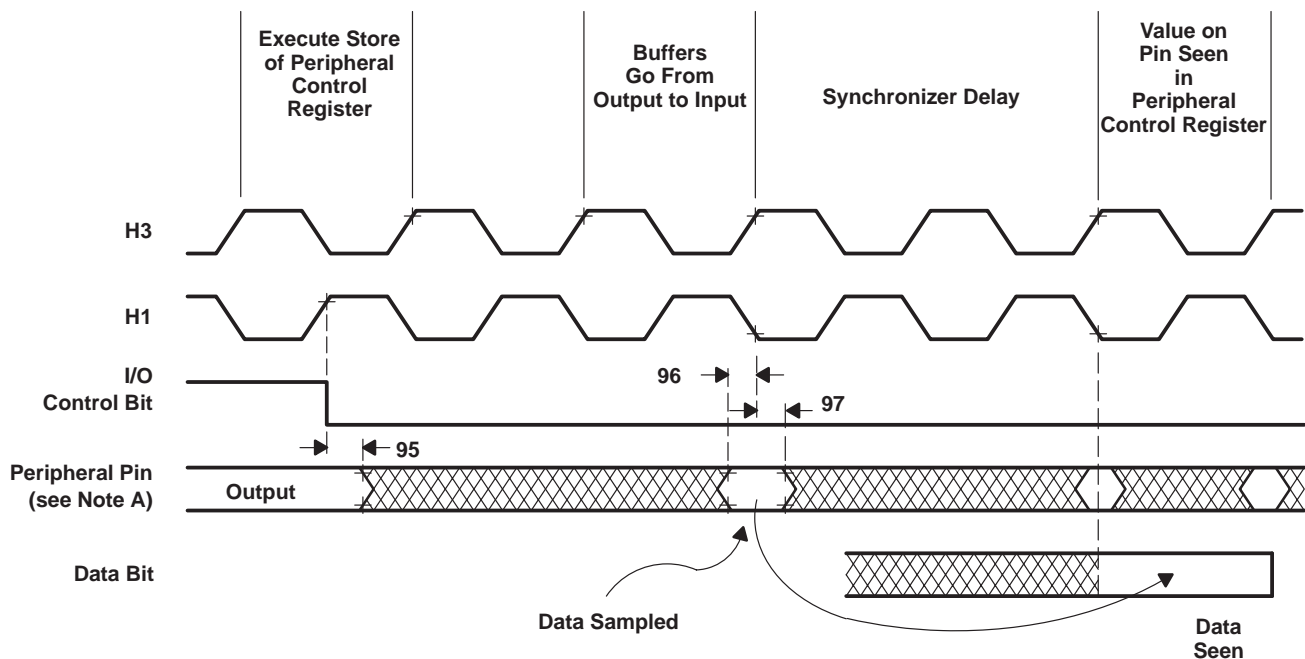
Execute Store of Peripheral Control Register

Buffers Go From Output to Input

Synchronizer Delay

Value on Pin Seen in Peripheral Control Register

H3

H1

I/O Control Bit

96

97

95

Peripheral Pin (see Note A)

Output

Data Bit

Data Sampled

Data Seen